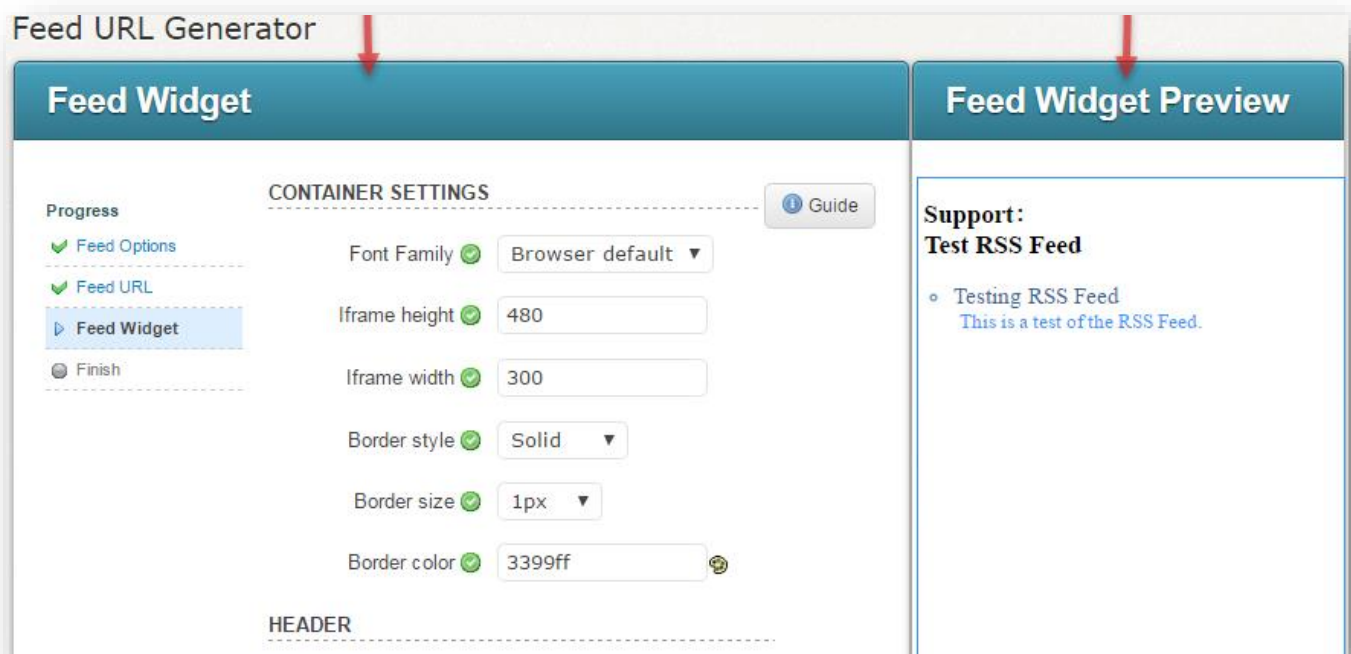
Feed URL Generator

Feed Widget

Progress
Feed Options
Feed URL
Feed Widget
Finish

CONTAINER SETTINGS

Guide

Font Family Browser default

Iframe height 480

Iframe width 300

Border style Solid

Border size 1px

Border color 3399ff

HEADER

Feed Widget Preview

Support:
Test RSS Feed

Testing RSS Feed
This is a test of the RSS Feed.